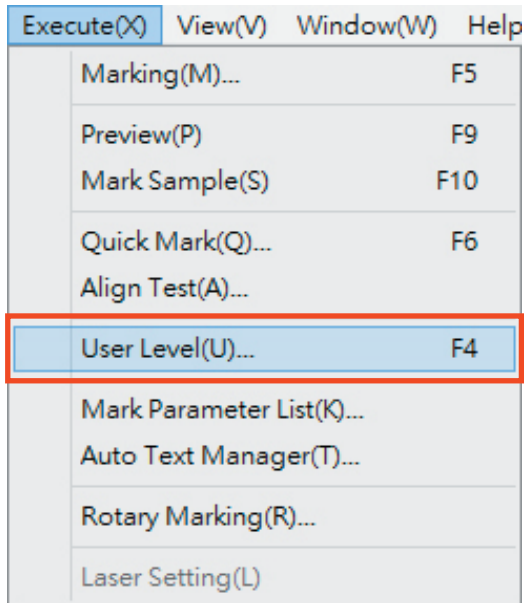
Execute(X) View(V) Window(W) Help

Marking(M)... F5

Preview(P) F9
Mark Sample(S) F10

Quick Mark(Q)... F6
Align Test(A)...

User Level(U)... F4

Mark Parameter List(K)...
Auto Text Manager(T)...

Rotary Marking(R)...

Laser Setting(L)